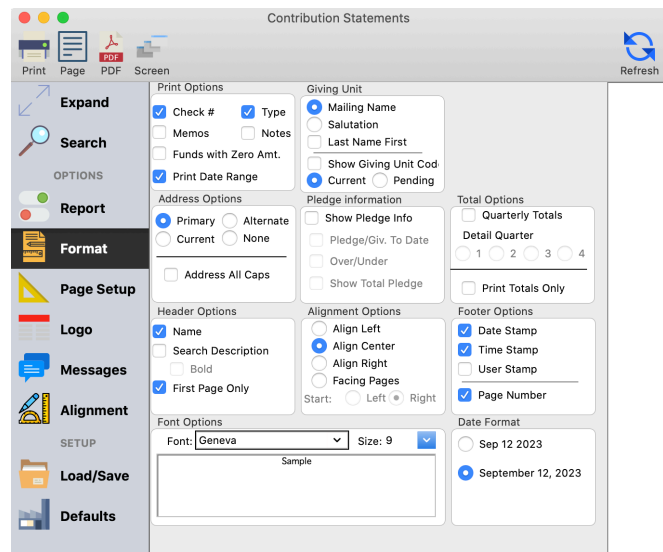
Contribution Statements

Print Page PDF Screen

Refresh

Expand

Search

OPTIONS

Report

Format

Page Setup

Logo

Messages

Alignment

SETUP

Load/Save

Defaults

Print Options
Check #
Type
Memos
Notes
Funds with Zero Amt.
Print Date Range

Giving Unit
Mailing Name
Salutation
Last Name First
Show Giving Unit Cod
Current
Pending

Address Options
Primary
Alternate
Current
None
Address All Caps

Pledge information
Show Pledge Info
Pledge/Giv. To Date
Over/Under
Show Total Pledge

Total Options
Quarterly Totals
Detail Quarter
1 2 3 4
Print Totals Only

Header Options
Name
Search Description
Bold
First Page Only

Alignment Options
Align Left
Align Center
Align Right
Facing Pages
Start: Left Right

Footer Options
Date Stamp
Time Stamp
User Stamp
Page Number

Font Options
Font: Geneva
Size: 9
Sample

Date Format
Sep 12 2023
September 12, 2023